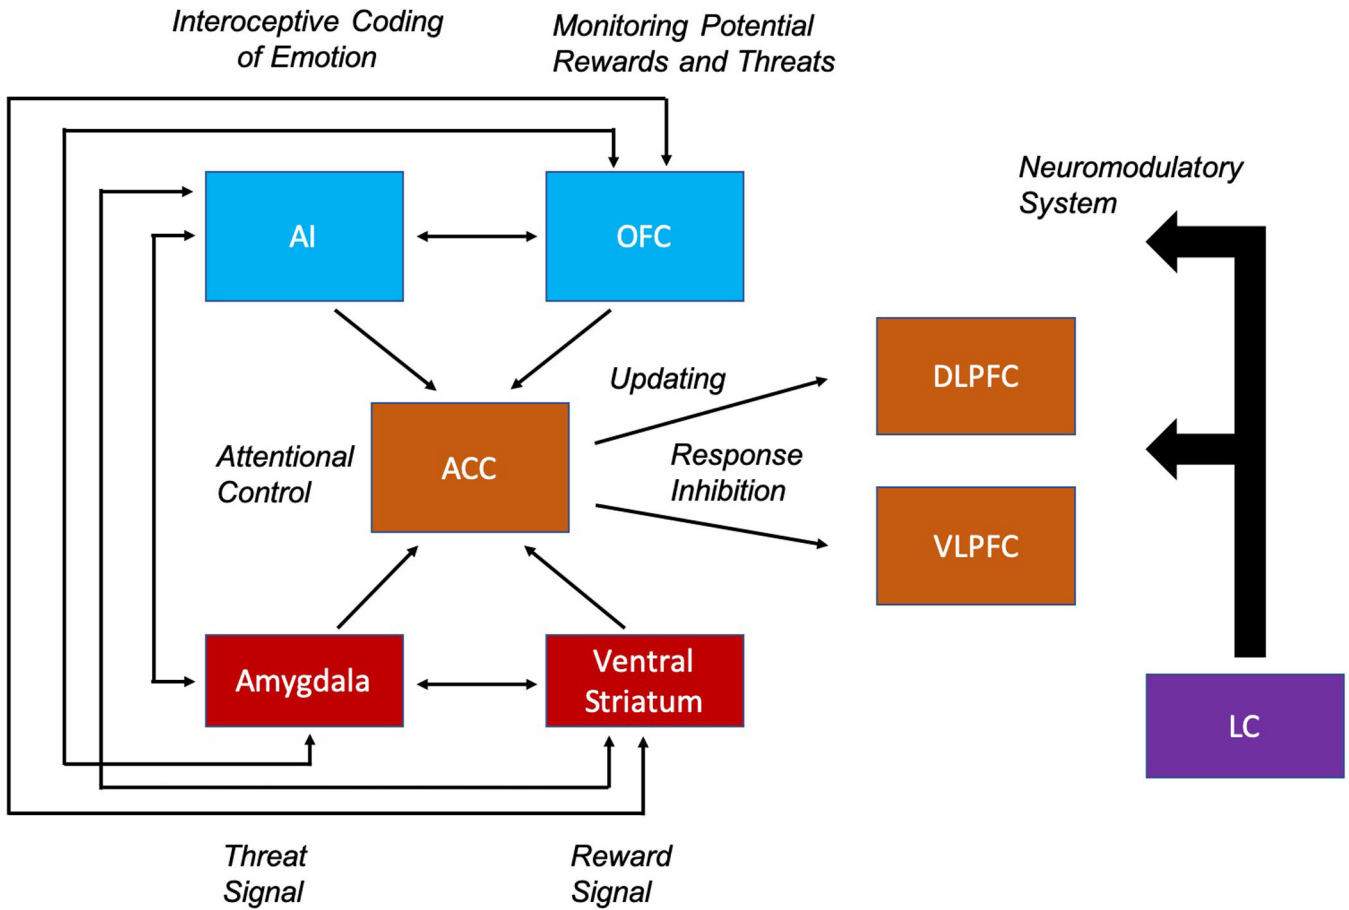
Interoceptive Coding of Emotion

Monitoring Potential Rewards and Threats

Neuromodulatory System

AI

OFC

Updating

DLPFC

Attentional Control

ACC

Response Inhibition

VLPFC

Amygdala

Ventral Striatum

LC

Threat Signal

Reward Signal